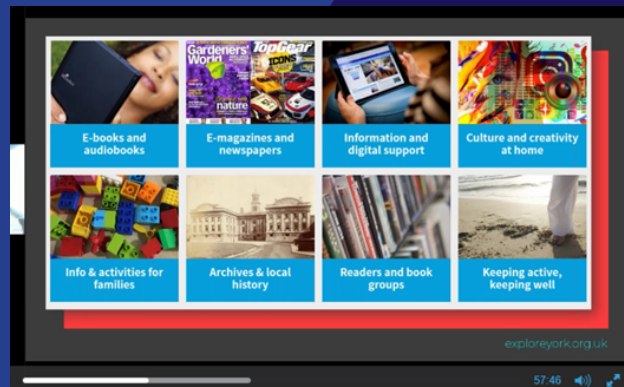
Gardeners' World

Top Gear

ICONS

nature

E-books and audiobooks

E-magazines and newspapers

Information and digital support

Culture and creativity at home

Info & activities for families

Archives & local history

Readers and book groups

Keeping active, keeping well

exploreyork.org.uk

57:46